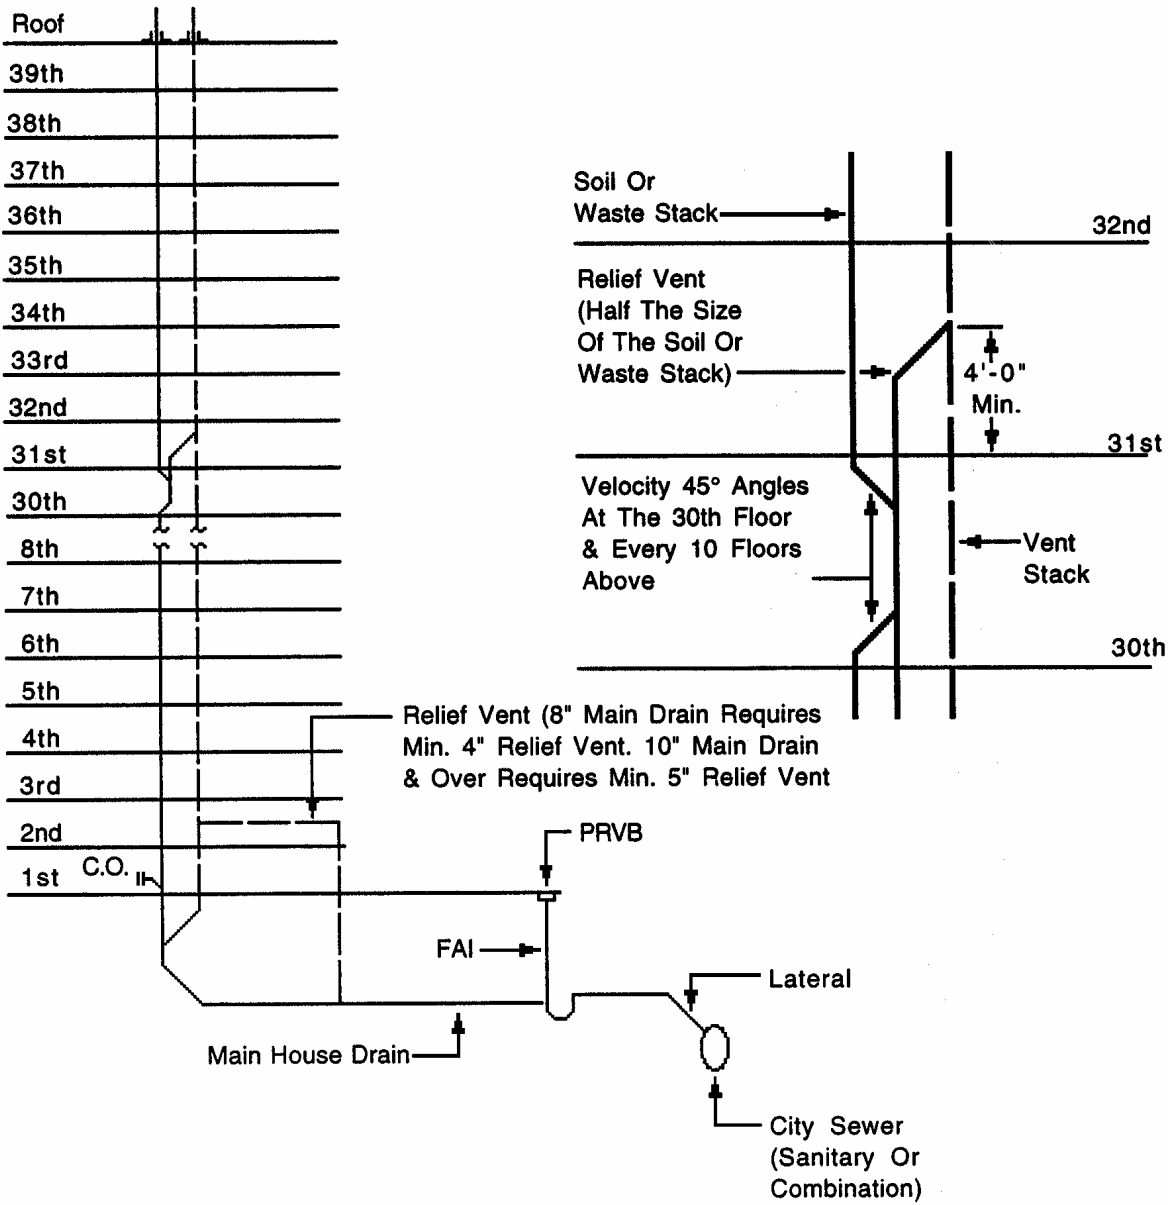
Roof
39th
38th
37th
36th
35th
34th
33rd
32nd
31st
30th
8th
7th
6th
5th
4th
3rd
2nd
1st
C.O.

Soil Or Waste Stack
32nd
Relief Vent (Half The Size Of The Soil Or Waste Stack)
4'-0" Min.
31st
Velocity 45° Angles At The 30th Floor & Every 10 Floors Above
Vent Stack
30th

Relief Vent (8" Main Drain Requires Min. 4" Relief Vent. 10" Main Drain & Over Requires Min. 5" Relief Vent

PRVB
FAI
Lateral
Main House Drain
City Sewer (Sanitary Or Combination)